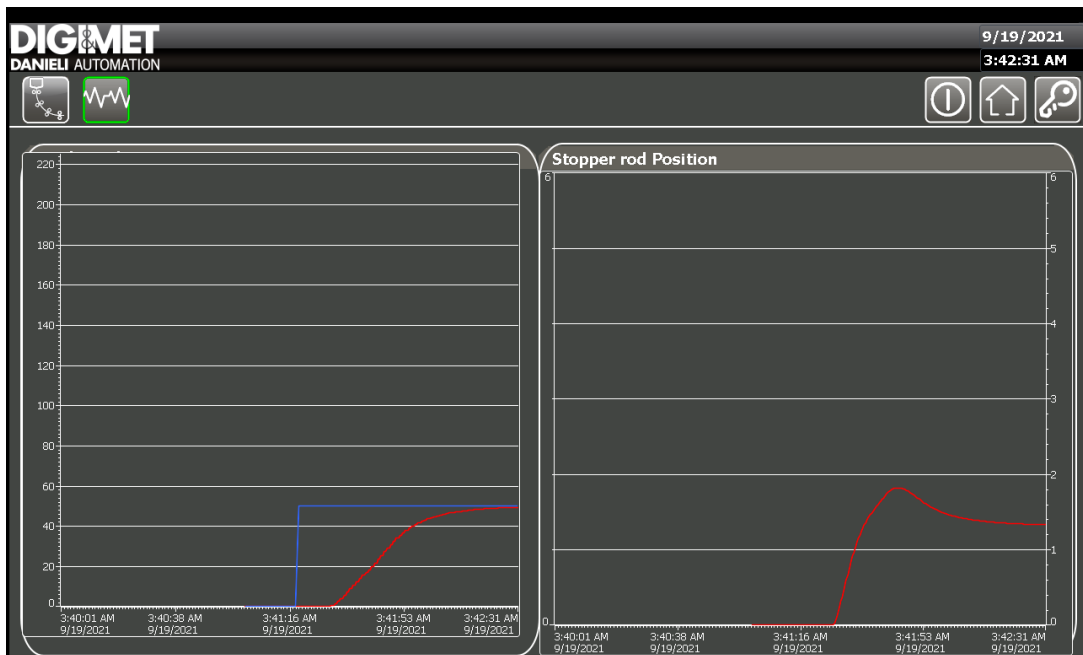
DIGIMET
DANIELI AUTOMATION

9/19/2021
3:42:31 AM

220
200
180
160
140
120
100
80
60
40
20
0

3:40:01 AM 9/19/2021
3:40:38 AM 9/19/2021
3:41:16 AM 9/19/2021
3:41:53 AM 9/19/2021
3:42:31 AM 9/19/2021

Stopper rod Position

6
5
4
3
2
1
0

3:40:01 AM 9/19/2021
3:40:38 AM 9/19/2021
3:41:16 AM 9/19/2021
3:41:53 AM 9/19/2021
3:42:31 AM 9/19/2021